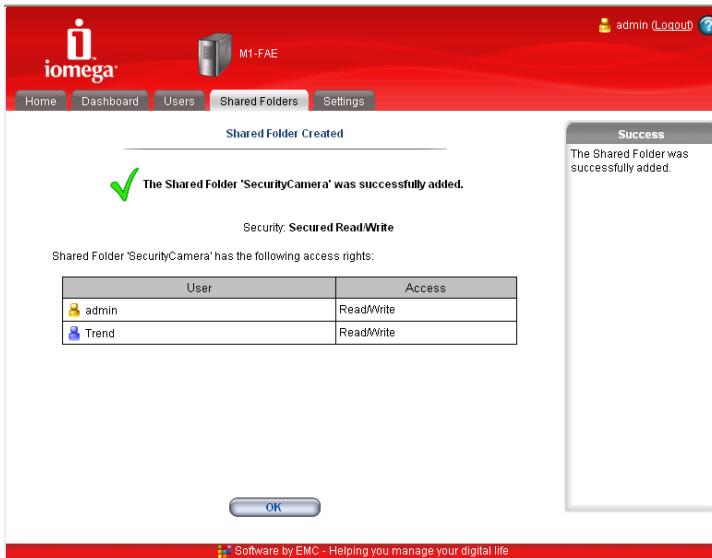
iomega

M1-FAE

admin (Logout)

Home Dashboard Users Shared Folders Settings

Shared Folder Created

The Shared Folder 'SecurityCamera' was successfully added.

Security: Secured Read/Write

Shared Folder 'SecurityCamera' has the following access rights:

| User | Access |
|---|---|
| admin | Read/Write |
| Trend | Read/Write |

OK

Success

The Shared Folder was successfully added.

Software by EMC - Helping you manage your digital life